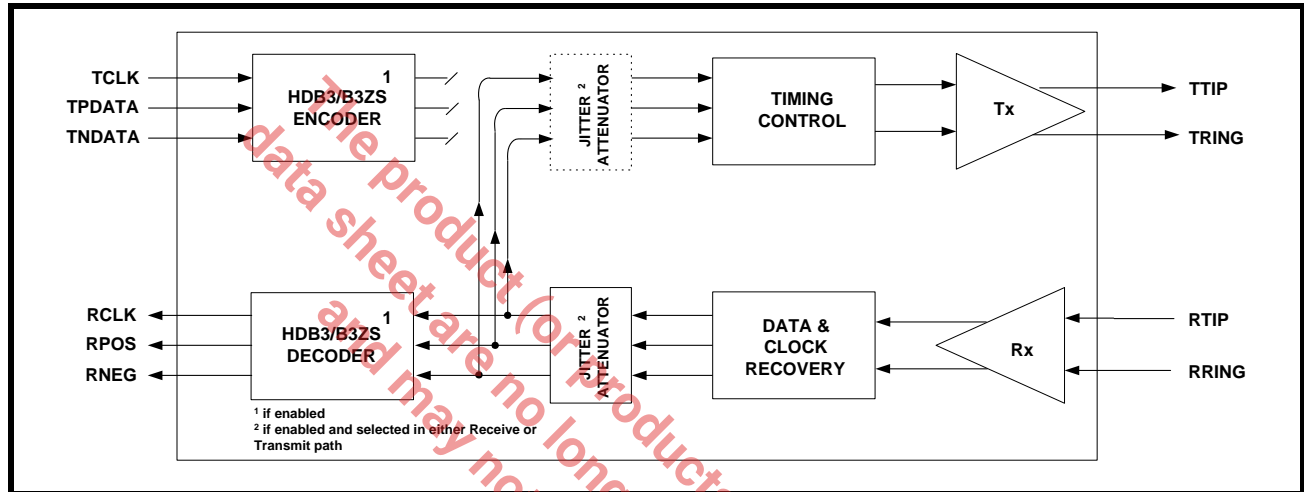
TCLK
TPDATA
TNDATA

HDB3/B3ZS ENCODER $^1$

JITTER $^2$ ATTENUATOR

TIMING CONTROL

Tx

TTIP
TRING

RCLK
RPOS
RNEG

HDB3/B3ZS DECODER $^1$

JITTER $^2$ ATTENUATOR

DATA & CLOCK RECOVERY

Rx

RTIP
RRING

$^1$ if enabled
$^2$ if enabled and selected in either Receive or Transmit path

The product
data sheet are no
and may no
(or product
longer